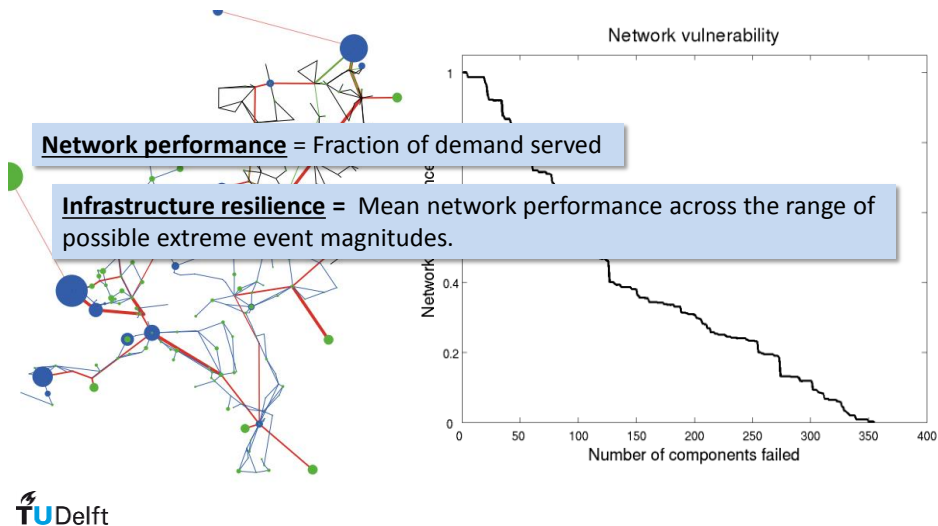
Network vulnerability

**Network performance** = Fraction of demand served

**Infrastructure resilience =** Mean network performance across the range of possible extreme event magnitudes.

1

0.4

0.2

0

Network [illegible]nce

0 50 100 150 200 250 300 350 400

Number of components failed

TUDelft